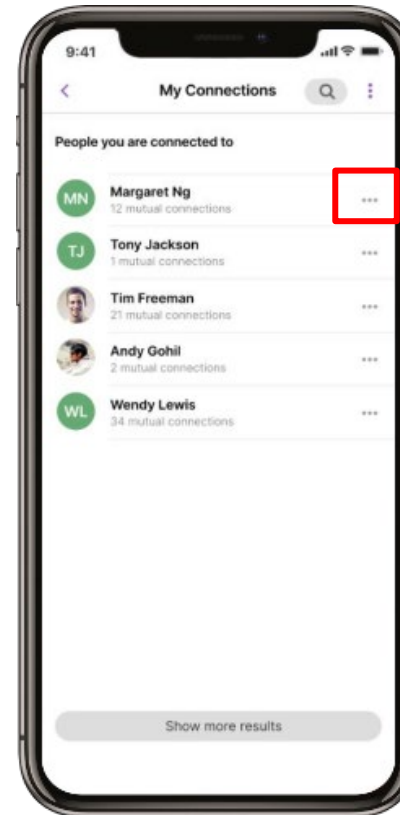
9:41

My Connections

People you are connected to

MN
Margaret Ng
12 mutual connections

TJ
Tony Jackson
1 mutual connections

Tim Freeman
21 mutual connections

Andy Gohil
2 mutual connections

WL
Wendy Lewis
34 mutual connections

Show more results